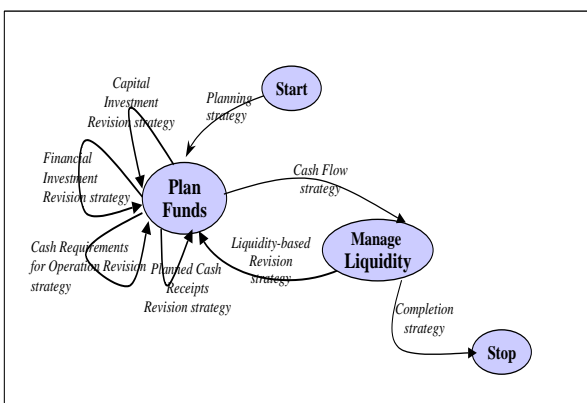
Start

Planning strategy

Capital Investment Revision strategy

Financial Investment Revision strategy

Plan Funds

Cash Flow strategy

Cash Requirements for Operation Revision strategy

Planned Cash Receipts Revision strategy

Liquidity-based Revision strategy

Manage Liquidity

Completion strategy

Stop